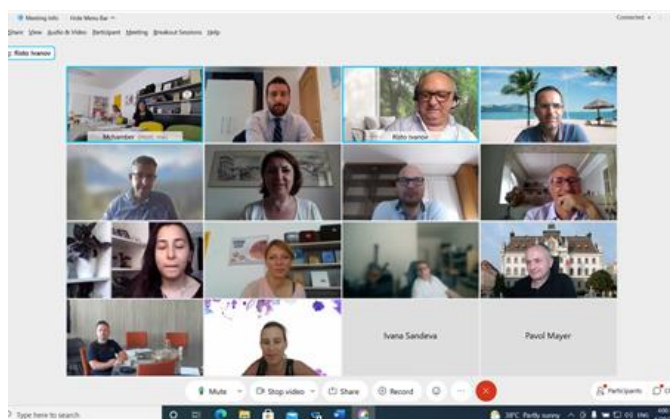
Meeting Info Hide Menu Bar

Share View Audio & Video Participant Meeting Breakout Sessions Help

Connected

Risto Ivanov

Mchamber (Host, me)

Risto Ivanov

Ivana Sandeva

Pavol Mayer

Mute

Stop video

Share

Record

Participants

Type here to search

38°C Partly sunny